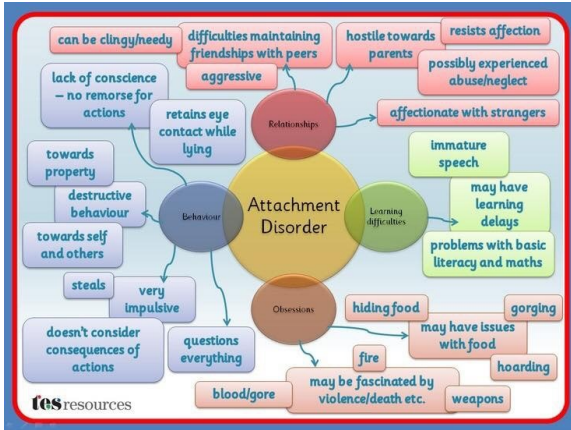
Attachment Disorder

Relationships

can be clingy/needy

difficulties maintaining friendships with peers

aggressive

hostile towards parents

resists affection

possibly experienced abuse/neglect

affectionate with strangers

Learning difficulties

immature speech

may have learning delays

problems with basic literacy and maths

Behaviour

lack of conscience – no remorse for actions

retains eye contact while lying

towards property

destructive behaviour

towards self and others

steals

very impulsive

doesn't consider consequences of actions

questions everything

Obsessions

hiding food

gorging

may have issues with food

hoarding

fire

may be fascinated by violence/death etc.

blood/gore

weapons

tes resources